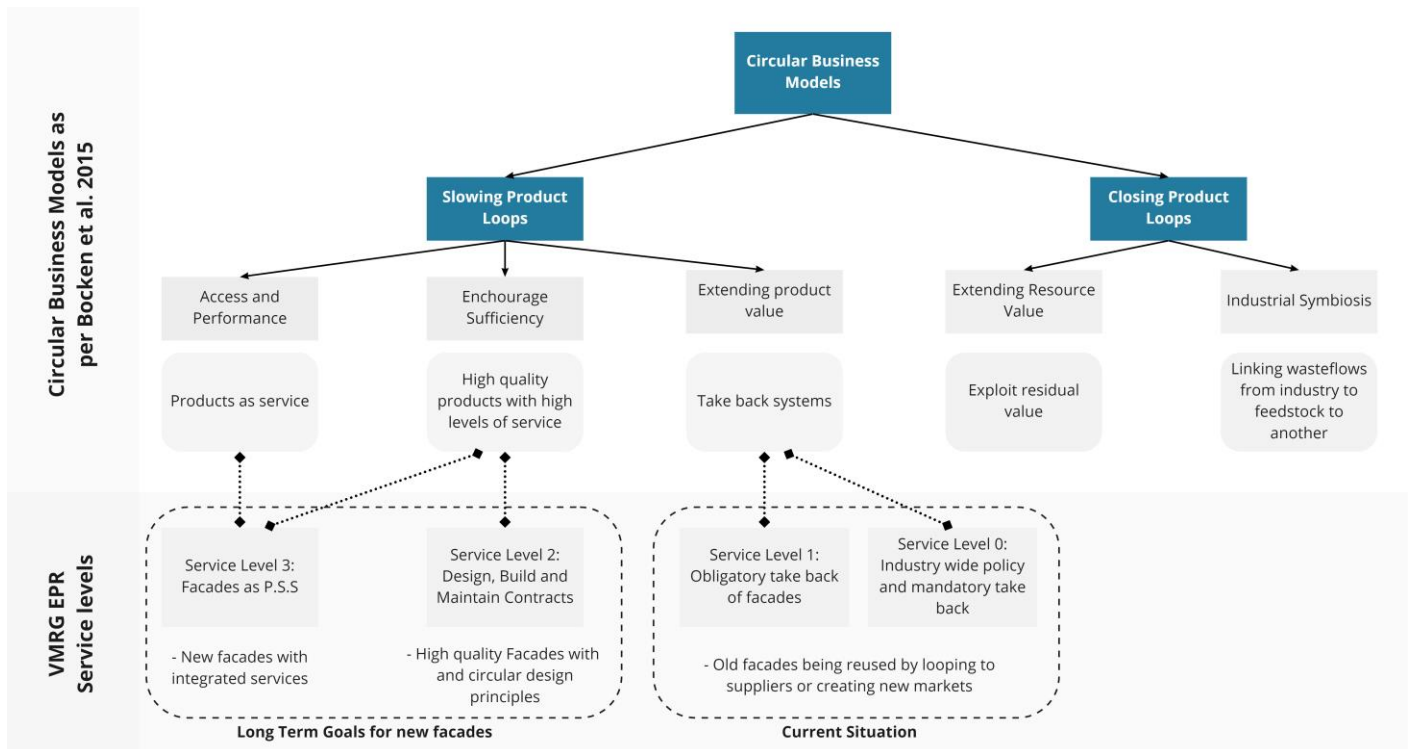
Circular Business Models as per Bocken et al. 2015

Circular Business Models

Slowing Product Loops

Closing Product Loops

Access and Performance

Enchourage Sufficiency

Extending product value

Extending Resource Value

Industrial Symbiosis

Products as service

High quality products with high levels of service

Take back systems

Exploit residual value

Linking wasteflows from industry to feedstock to another

VMRG EPR Service levels

Service Level 3: Facades as P.S.S

Service Level 2: Design, Build and Maintain Contracts

Service Level 1: Obligatory take back of facades

Service Level 0: Industry wide policy and mandatory take back

- New facades with integrated services

- High quality Facades with and circular design principles

- Old facades being reused by looping to suppliers or creating new markets

Long Term Goals for new facades

Current Situation